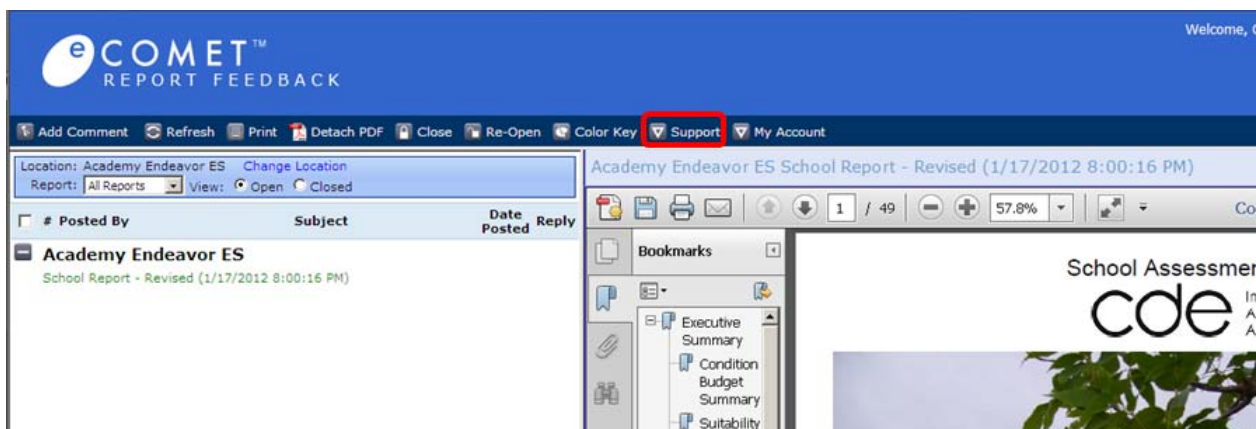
e COMET™
REPORT FEEDBACK

Welcome, C

Add Comment Refresh Print Detach PDF Close Re-Open Color Key Support My Account

Location: Academy Endeavor ES Change Location
Report: All Reports View: Open Closed

# Posted By Subject Date Posted Reply

Academy Endeavor ES
School Report - Revised (1/17/2012 8:00:16 PM)

Academy Endeavor ES School Report - Revised (1/17/2012 8:00:16 PM)

1 / 49 57.8% Co

Bookmarks

Executive Summary
Condition Budget Summary
Suitability

School Assessmer
cde
In
A
A